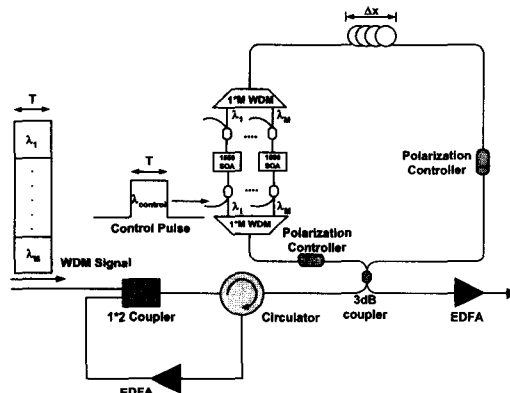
Δx

T

$\lambda_1$

$\lambda_M$

1*M WDM

$\lambda_1$

$\lambda_M$

1550 SOA

1550 SOA

$\lambda_1$

$\lambda_M$

1*M WDM

T

$\lambda_{control}$

Control Pulse

Polarization Controller

Polarization Controller

WDM Signal

1*2 Coupler

Circulator

3dB coupler

EDFA

EDFA